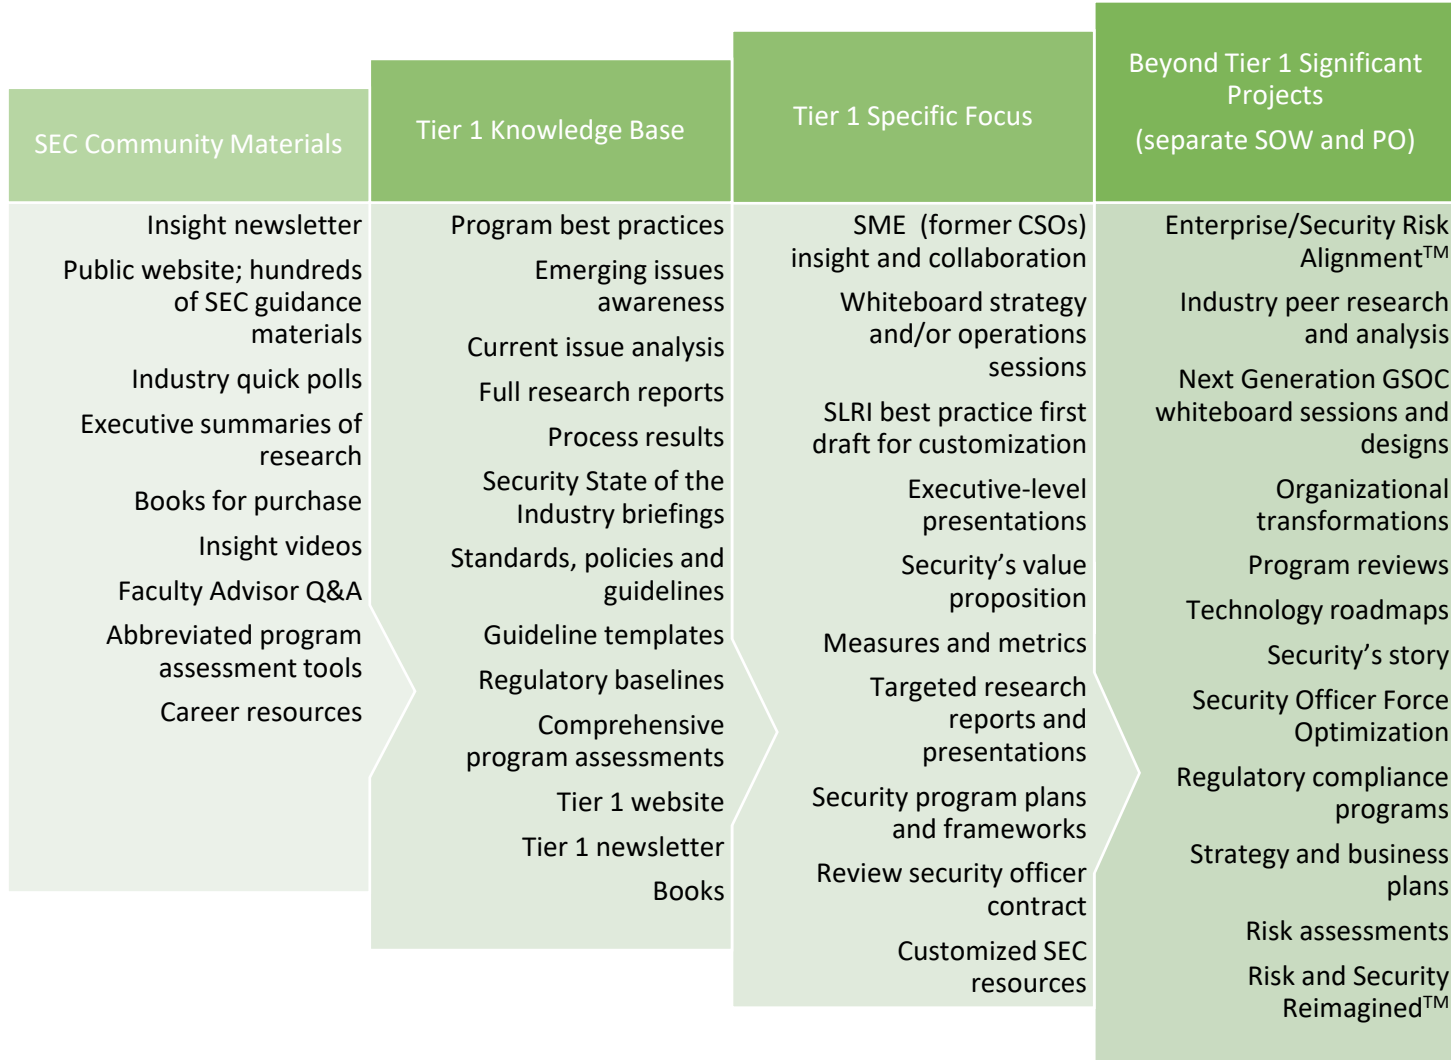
SEC Community Materials

Insight newsletter

Public website; hundreds of SEC guidance materials

Industry quick polls

Executive summaries of research

Books for purchase

Insight videos

Faculty Advisor Q&A

Abbreviated program assessment tools

Career resources

Tier 1 Knowledge Base

Program best practices

Emerging issues awareness

Current issue analysis

Full research reports

Process results

Security State of the Industry briefings

Standards, policies and guidelines

Guideline templates

Regulatory baselines

Comprehensive program assessments

Tier 1 website

Tier 1 newsletter

Books

Tier 1 Specific Focus

SME (former CSOs) insight and collaboration

Whiteboard strategy and/or operations sessions

SLRI best practice first draft for customization

Executive-level presentations

Security's value proposition

Measures and metrics

Targeted research reports and presentations

Security program plans and frameworks

Review security officer contract

Customized SEC resources

Beyond Tier 1 Significant Projects

(separate SOW and PO)

Enterprise/Security Risk Alignment$^{TM}$

Industry peer research and analysis

Next Generation GSOC whiteboard sessions and designs

Organizational transformations

Program reviews

Technology roadmaps

Security's story

Security Officer Force Optimization

Regulatory compliance programs

Strategy and business plans

Risk assessments

Risk and Security Reimagined$^{TM}$